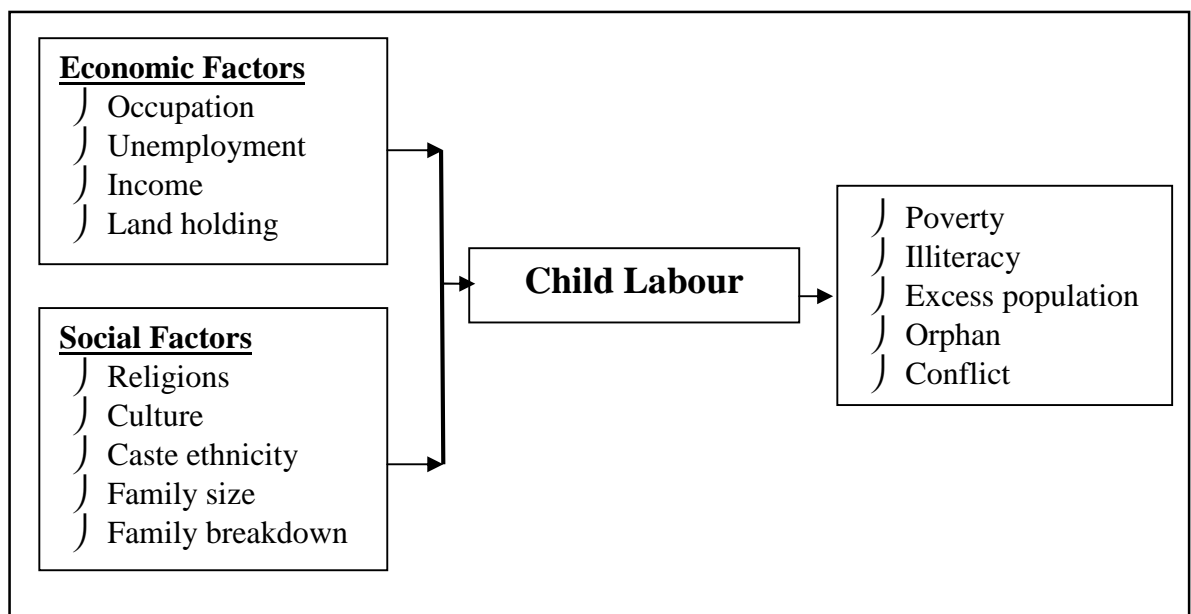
**Economic Factors**
- Occupation
- Unemployment
- Income
- Land holding

**Social Factors**
- Religions
- Culture
- Caste ethnicity
- Family size
- Family breakdown

**Child Labour**

- Poverty
- Illiteracy
- Excess population
- Orphan
- Conflict